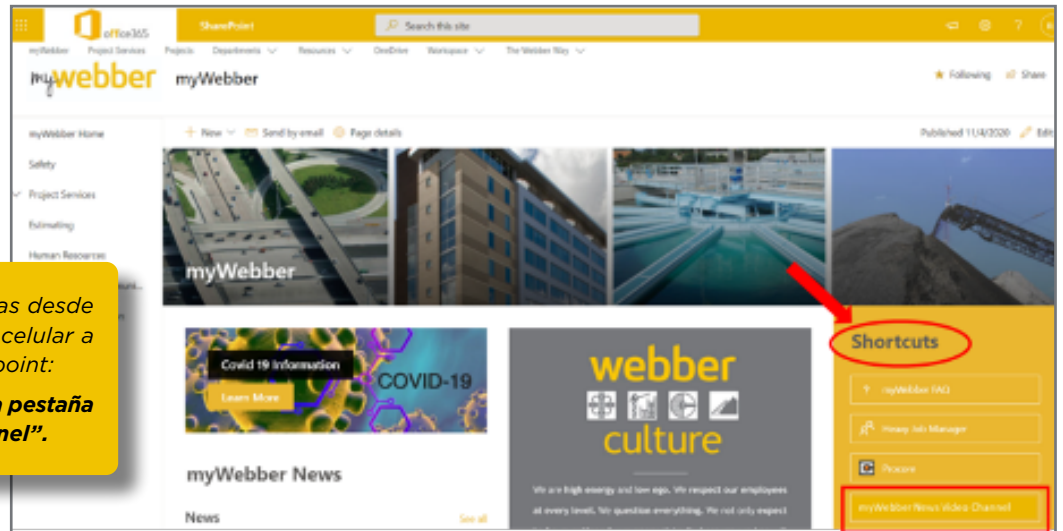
office365 SharePoint Search this site

myWebber Project Services Projects Departments Resources OneDrive Workspace The Webber Way

mywebber myWebber

Following Share

myWebber Home

Safety

Project Services

Estimating

Human Resources

+ New Send by email Page details

Published 11/4/2020 Edit

myWebber

as desde
celular a
point:

pestaña
nel".

Covid 19 Information

Learn More

COVID-19

webber

culture

We are high energy and low ego. We respect our employees at every level. We question everything. We not only expect

myWebber News

News

See all

Shortcuts

myWebber FAQ

Heavy Job Manager

Procore

myWebber News Video Channel